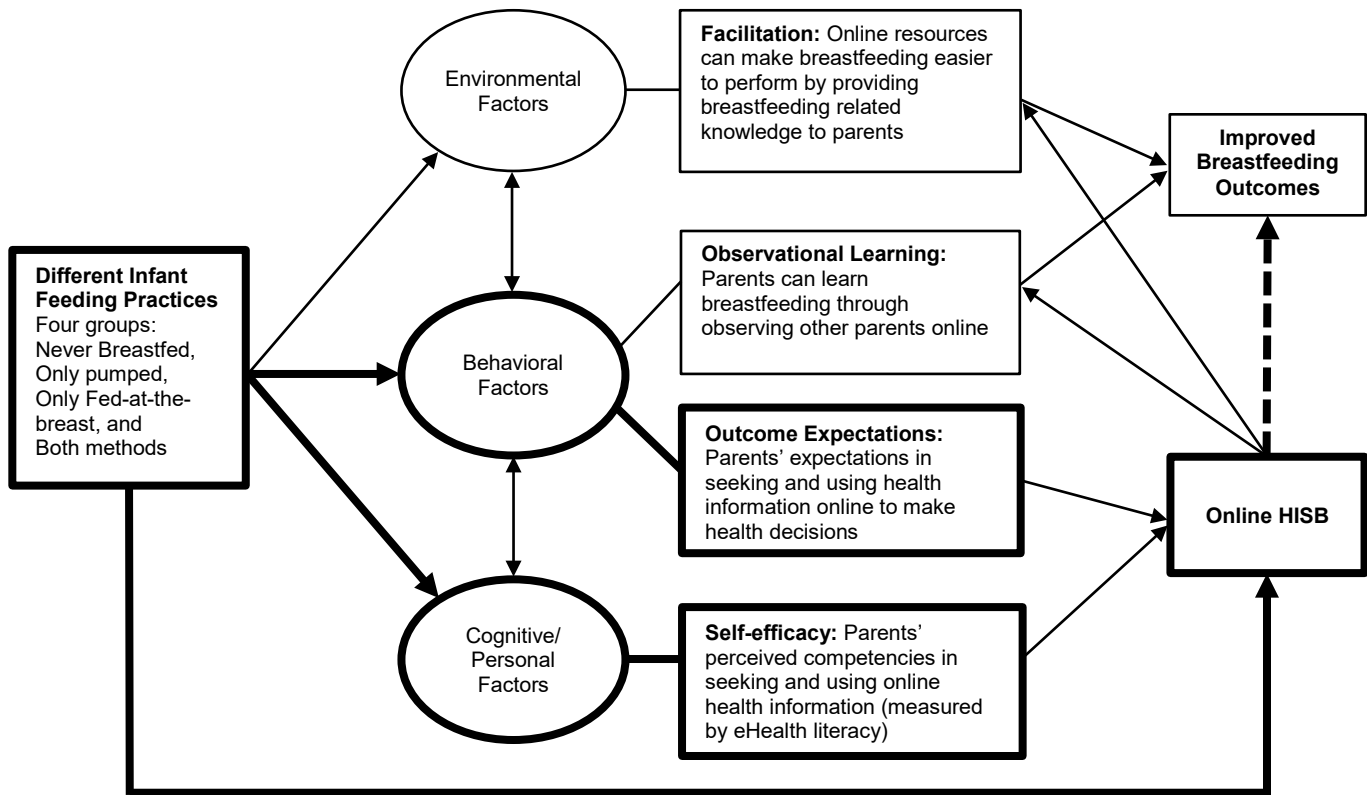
Different Infant Feeding Practices
Four groups: Never Breastfed, Only pumped, Only Fed-at-the-breast, and Both methods

Environmental Factors

Behavioral Factors

Cognitive/ Personal Factors

Facilitation: Online resources can make breastfeeding easier to perform by providing breastfeeding related knowledge to parents

Observational Learning: Parents can learn breastfeeding through observing other parents online

Outcome Expectations: Parents' expectations in seeking and using health information online to make health decisions

Self-efficacy: Parents' perceived competencies in seeking and using online health information (measured by eHealth literacy)

Improved Breastfeeding Outcomes

Online HISB